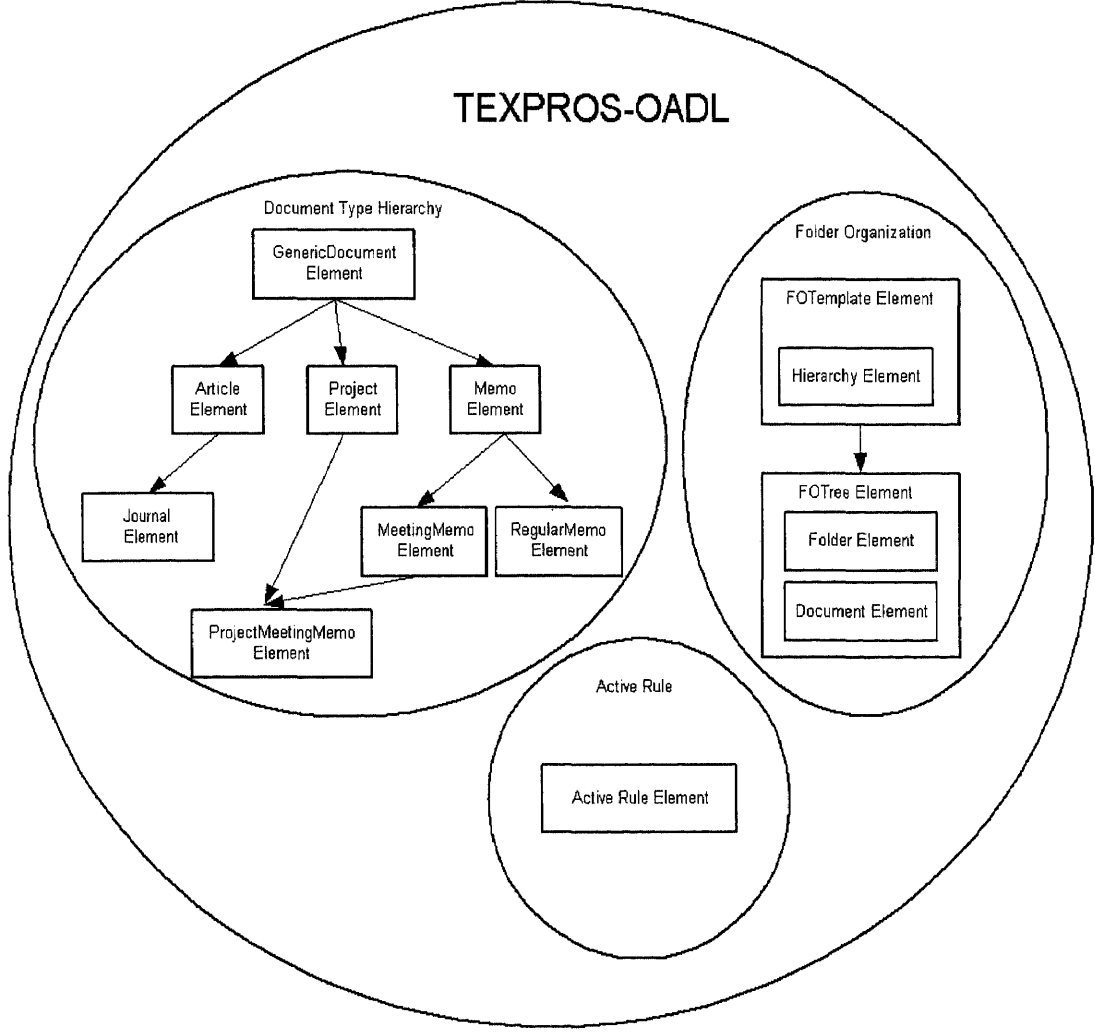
TEXPROS-OADL

Document Type Hierarchy

GenericDocument Element

Article Element

Project Element

Memo Element

Journal Element

MeetingMemo Element

RegularMemo Element

ProjectMeetingMemo Element

Folder Organization

FOTemplate Element

Hierarchy Element

FOTree Element

Folder Element

Document Element

Active Rule

Active Rule Element